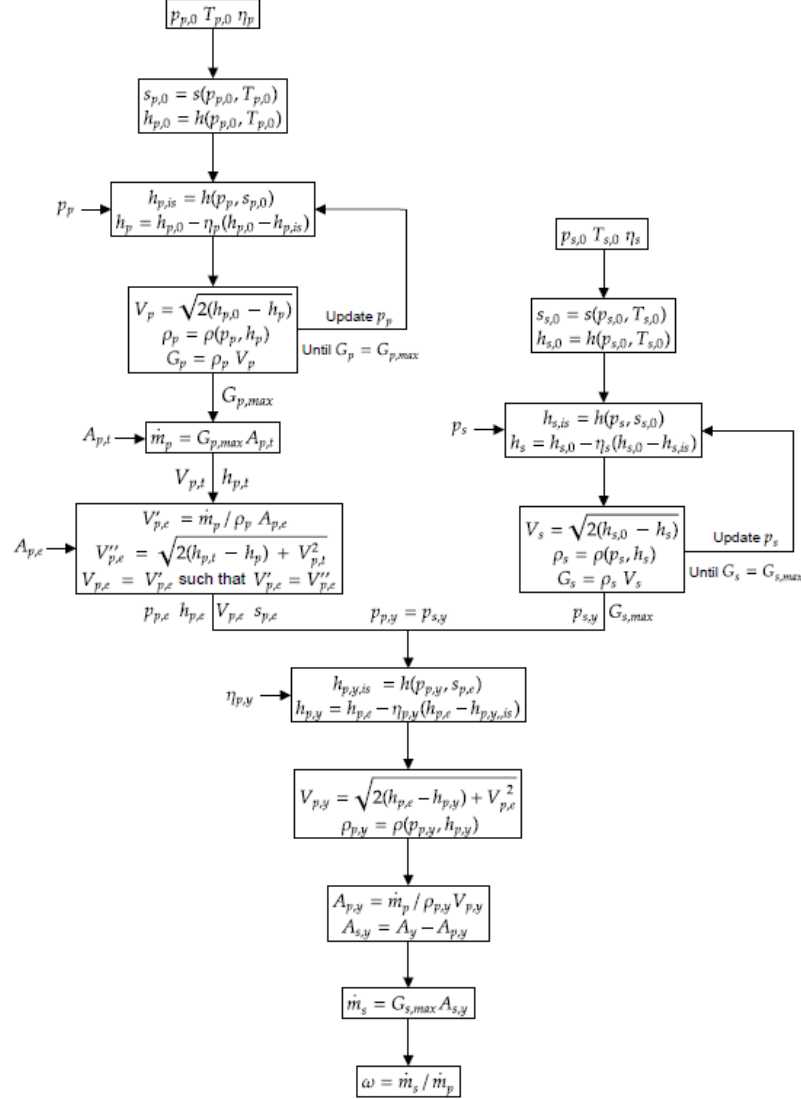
$p_{p,0}\ T_{p,0}\ \eta_p$

$s_{p,0} = s(p_{p,0}, T_{p,0})$
$h_{p,0} = h(p_{p,0}, T_{p,0})$

$p_p$

$h_{p,is} = h(p_p, s_{p,0})$
$h_p = h_{p,0} - \eta_p(h_{p,0} - h_{p,is})$

$V_p = \sqrt{2(h_{p,0} - h_p)}$
$\rho_p = \rho(p_p, h_p)$
$G_p = \rho_p\ V_p$

Update $p_p$

Until $G_p = G_{p,max}$

$G_{p,max}$

$A_{p,t}$

$\dot{m}_p = G_{p,max} A_{p,t}$

$V_{p,t}$ $h_{p,t}$

$A_{p,e}$

$V'_{p,e} = \dot{m}_p / \rho_p\ A_{p,e}$
$V''_{p,e} = \sqrt{2(h_{p,t} - h_p) + V_{p,t}^2}$
$V_{p,e} = V'_{p,e}$ such that $V'_{p,e} = V''_{p,e}$

$p_{s,0}\ T_{s,0}\ \eta_s$

$s_{s,0} = s(p_{s,0}, T_{s,0})$
$h_{s,0} = h(p_{s,0}, T_{s,0})$

$p_s$

$h_{s,is} = h(p_s, s_{s,0})$
$h_s = h_{s,0} - \eta_s(h_{s,0} - h_{s,is})$

$V_s = \sqrt{2(h_{s,0} - h_s)}$
$\rho_s = \rho(p_s, h_s)$
$G_s = \rho_s\ V_s$

Update $p_s$

Until $G_s = G_{s,max}$

$p_{p,e}$ $h_{p,e}$ $V_{p,e}$ $s_{p,e}$ $p_{p,y} = p_{s,y}$ $p_{s,y}$ $G_{s,max}$

$\eta_{p,y}$

$h_{p,y,is} = h(p_{p,y}, s_{p,e})$
$h_{p,y} = h_{p,e} - \eta_{p,y}(h_{p,e} - h_{p,y,,is})$

$V_{p,y} = \sqrt{2(h_{p,e} - h_{p,y}) + V_{p,e}^{\ 2}}$
$\rho_{p,y} = \rho(p_{p,y}, h_{p,y})$

$A_{p,y} = \dot{m}_p / \rho_{p,y} V_{p,y}$
$A_{s,y} = A_y - A_{p,y}$

$\dot{m}_s = G_{s,max} A_{s,y}$

$\omega = \dot{m}_s / \dot{m}_p$